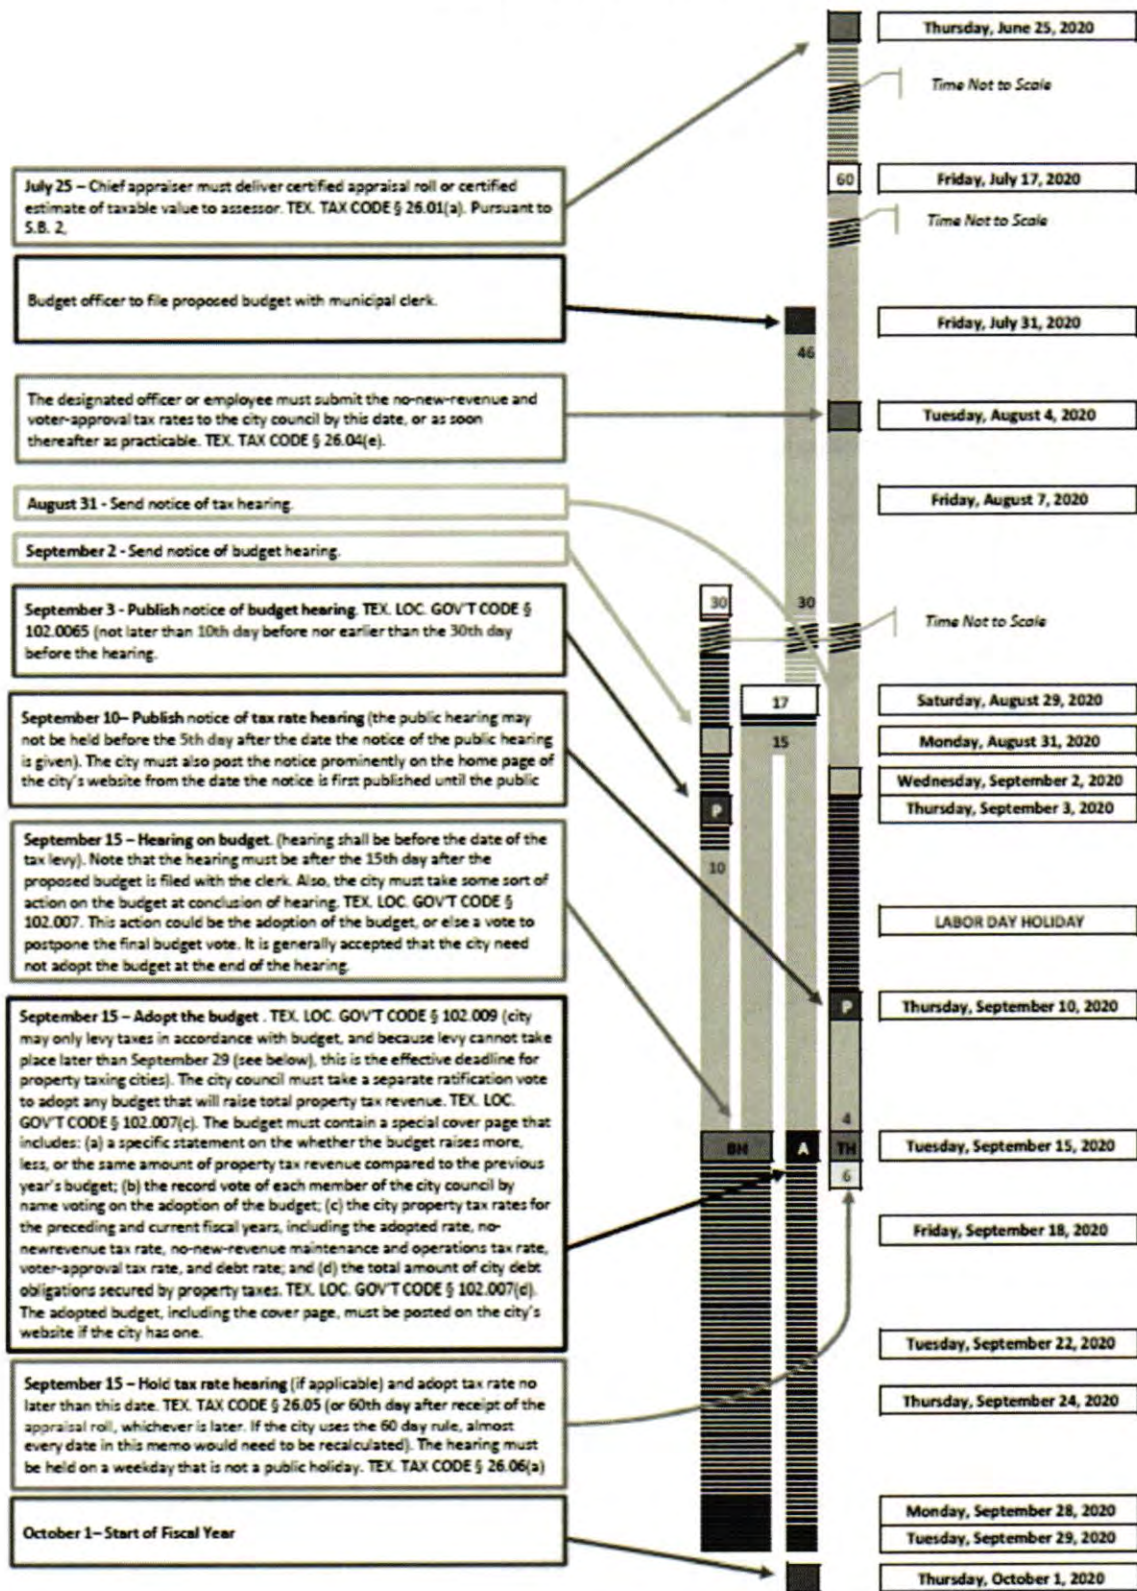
Thursday, June 25, 2020

Time Not to Scale

July 25 – Chief appraiser must deliver certified appraisal roll or certified estimate of taxable value to assessor. TEX. TAX CODE § 26.01(a). Pursuant to S.B. 2.

60

Friday, July 17, 2020

Time Not to Scale

Budget officer to file proposed budget with municipal clerk.

Friday, July 31, 2020

46

The designated officer or employee must submit the no-new-revenue and voter-approval tax rates to the city council by this date, or as soon thereafter as practicable. TEX. TAX CODE § 26.04(e).

Tuesday, August 4, 2020

August 31 - Send notice of tax hearing.

Friday, August 7, 2020

September 2 - Send notice of budget hearing.

September 3 - Publish notice of budget hearing. TEX. LOC. GOV'T CODE § 102.0065 (not later than 10th day before nor earlier than the 30th day before the hearing.

30

30

Time Not to Scale

September 10– Publish notice of tax rate hearing (the public hearing may not be held before the 5th day after the date the notice of the public hearing is given). The city must also post the notice prominently on the home page of the city's website from the date the notice is first published until the public

17

Saturday, August 29, 2020

15

Monday, August 31, 2020

Wednesday, September 2, 2020

P

Thursday, September 3, 2020

September 15 – Hearing on budget. (hearing shall be before the date of the tax levy). Note that the hearing must be after the 15th day after the proposed budget is filed with the clerk. Also, the city must take some sort of action on the budget at conclusion of hearing. TEX. LOC. GOV'T CODE § 102.007. This action could be the adoption of the budget, or else a vote to postpone the final budget vote. It is generally accepted that the city need not adopt the budget at the end of the hearing.

10

LABOR DAY HOLIDAY

September 15 – Adopt the budget . TEX. LOC. GOV'T CODE § 102.009 (city may only levy taxes in accordance with budget, and because levy cannot take place later than September 29 (see below), this is the effective deadline for property taxing cities). The city council must take a separate ratification vote to adopt any budget that will raise total property tax revenue. TEX. LOC. GOV'T CODE § 102.007(c). The budget must contain a special cover page that includes: (a) a specific statement on the whether the budget raises more, less, or the same amount of property tax revenue compared to the previous year's budget; (b) the record vote of each member of the city council by name voting on the adoption of the budget; (c) the city property tax rates for the preceding and current fiscal years, including the adopted rate, no-newrevenue tax rate, no-new-revenue maintenance and operations tax rate, voter-approval tax rate, and debt rate; and (d) the total amount of city debt obligations secured by property taxes. TEX. LOC. GOV'T CODE § 102.007(d). The adopted budget, including the cover page, must be posted on the city's website if the city has one.

P

Thursday, September 10, 2020

4

BH

A

TH

Tuesday, September 15, 2020

6

Friday, September 18, 2020

Tuesday, September 22, 2020

September 15 – Hold tax rate hearing (if applicable) and adopt tax rate no later than this date. TEX. TAX CODE § 26.05 (or 60th day after receipt of the appraisal roll, whichever is later. If the city uses the 60 day rule, almost every date in this memo would need to be recalculated). The hearing must be held on a weekday that is not a public holiday. TEX. TAX CODE § 26.06(a)

Thursday, September 24, 2020

October 1– Start of Fiscal Year

Monday, September 28, 2020

Tuesday, September 29, 2020

Thursday, October 1, 2020